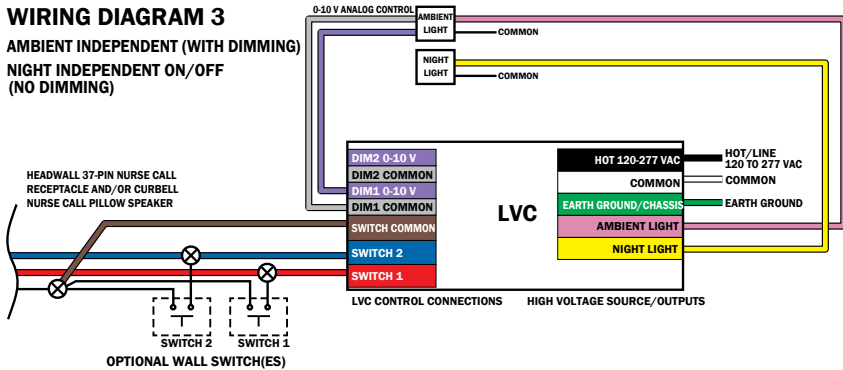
WIRING DIAGRAM 3

AMBIENT INDEPENDENT (WITH DIMMING)

NIGHT INDEPENDENT ON/OFF
(NO DIMMING)

0-10 V ANALOG CONTROL

AMBIENT LIGHT

COMMON

NIGHT LIGHT

COMMON

HEADWALL 37-PIN NURSE CALL RECEPTACLE AND/OR CURBELL NURSE CALL PILLOW SPEAKER

DIM2 0-10 V
DIM2 COMMON
DIM1 0-10 V
DIM1 COMMON
SWITCH COMMON
SWITCH 2
SWITCH 1

LVC

HOT 120-277 VAC
COMMON
EARTH GROUND/CHASSIS
AMBIENT LIGHT
NIGHT LIGHT

HOT/LINE
120 TO 277 VAC
COMMON
EARTH GROUND

LVC CONTROL CONNECTIONS

HIGH VOLTAGE SOURCE/OUTPUTS

SWITCH 2

SWITCH 1

OPTIONAL WALL SWITCH(ES)